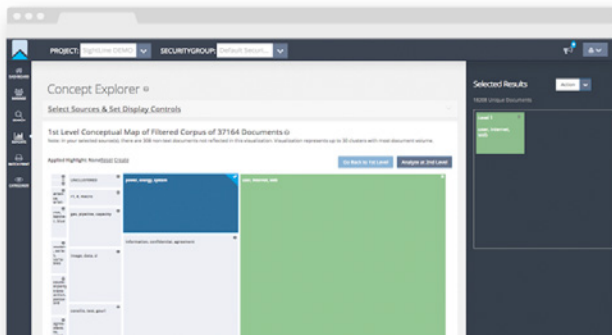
PROJECT: Sightline DEMO

SECURITYGROUP: Default Securi...

Concept Explorer

Select Sources & Set Display Controls

1st Level Conceptual Map of Filtered Corpus of 37164 Documents

Note: In your selected source(s), there are 308 non-text documents not reflected in this visualization. Visualization represents up to 30 clusters with most document volume.

Applied Highlight: None Reset Create

Go Back to 1st Level

Analyze at 2nd Level

power_energy_system

user_internet_web

information_confidential_agreement

Selected Results

Action

15228 Unique Documents

Level 1

user_internet_web